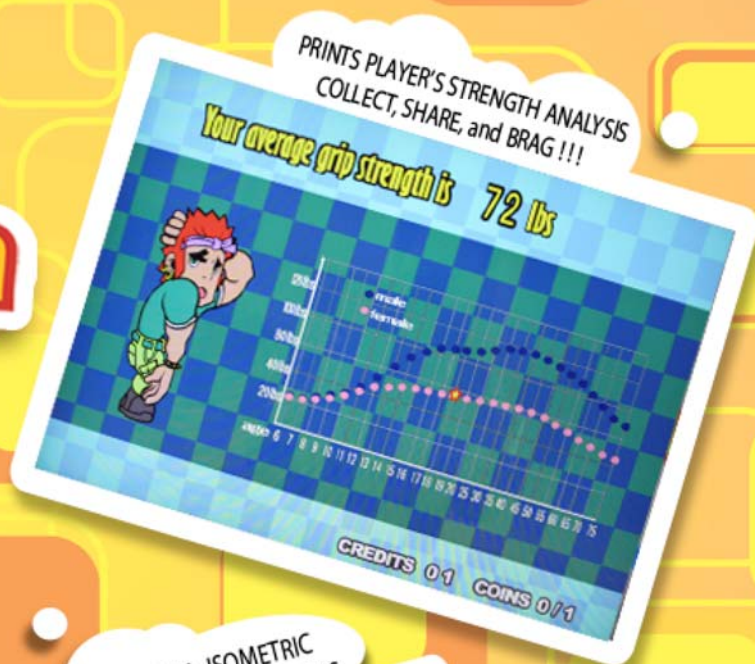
PRINTS PLAYER'S STRENGTH ANALYSIS
COLLECT, SHARE, and BRAG !!!

Your average grip strength is 72 lbs

120lbs
100lbs
80lbs
40lbs
20lbs

male
female

AGE 6 7 8 9 10 11 12 13 14 15 16 17 18 19 20 25 30 35 40 45 50 55 60 65 70 75

CREDITS 0 1 COINS 0 / 1

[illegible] ISOMETRIC